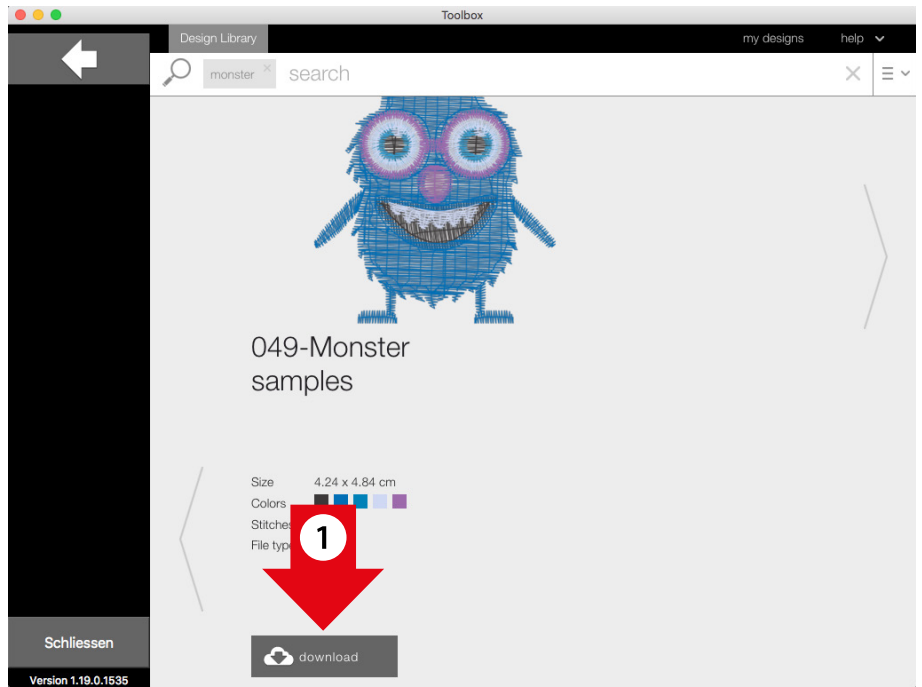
Toolbox

Design Library

my designs

help

monster ×

search

049-Monster samples

| Size | 4.24 x 4.84 cm |
|---|---|
| Colors | |
| Stitches | |
| File typ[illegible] | |

1

download

Schliessen

Version 1.19.0.1535